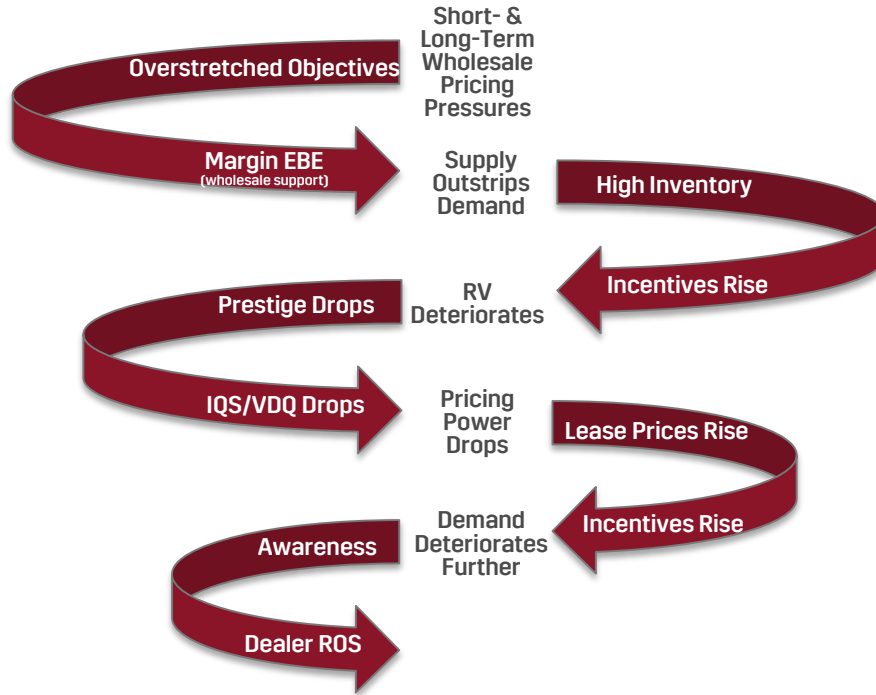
Short- & Long-Term Wholesale Pricing Pressures

Overstretched Objectives

Margin EBE
(wholesale support)

Supply Outstrips Demand

High Inventory

Incentives Rise

RV Deteriorates

Prestige Drops

IQS/VDQ Drops

Pricing Power Drops

Lease Prices Rise

Incentives Rise

Demand Deteriorates Further

Awareness

Dealer ROS